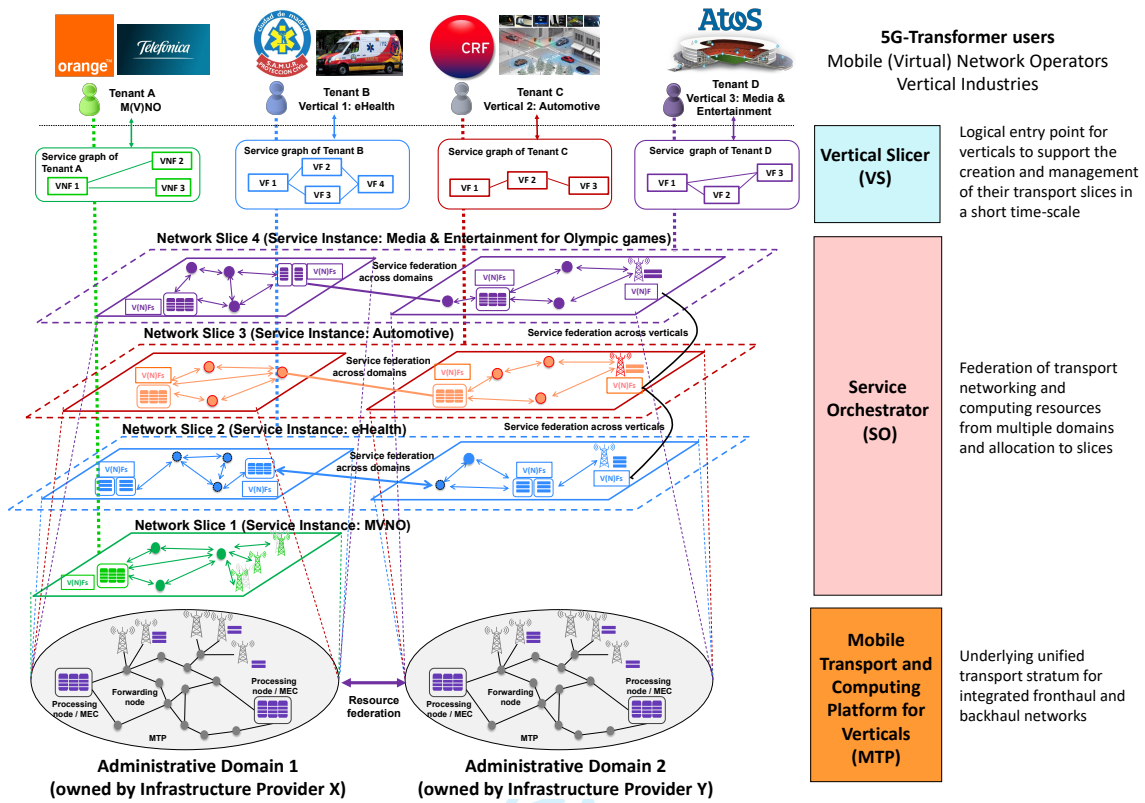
orange Telefónica

ciudad de madrid S.A.M.U.R. PROTECCIÓN CIVIL

CRF

Atos

5G-Transformer users
Mobile (Virtual) Network Operators
Vertical Industries

Tenant A
M(V)NO

Tenant B
Vertical 1: eHealth

Tenant C
Vertical 2: Automotive

Tenant D
Vertical 3: Media & Entertainment

Service graph of Tenant A
VNF 1 VNF 2 VNF 3

Service graph of Tenant B
VF 1 VF 2 VF 3 VF 4

Service graph of Tenant C
VF 1 VF 2 VF 3

Service graph of Tenant D
VF 1 VF 2 VF 3

Vertical Slicer (VS)

Logical entry point for verticals to support the creation and management of their transport slices in a short time-scale

Network Slice 4 (Service Instance: Media & Entertainment for Olympic games)
V(N)Fs
Service federation across domains
V(N)Fs
V(N)Fs
V(N)F

Network Slice 3 (Service Instance: Automotive)
Service federation across verticals
V(N)Fs
Service federation across domains
V(N)Fs

Network Slice 2 (Service Instance: eHealth)
Service federation across verticals
V(N)Fs
Service federation across domains
V(N)Fs
V(N)Fs
V(N)Fs

Network Slice 1 (Service Instance: MVNO)
V(N)Fs

Service Orchestrator (SO)

Federation of transport networking and computing resources from multiple domains and allocation to slices

Processing node / MEC
Forwarding node
Processing node / MEC
MTP

Resource federation

Processing node / MEC
Forwarding node
Processing node / MEC
MTP

Mobile Transport and Computing Platform for Verticals (MTP)

Underlying unified transport stratum for integrated fronthaul and backhaul networks

Administrative Domain 1
(owned by Infrastructure Provider X)

Administrative Domain 2
(owned by Infrastructure Provider Y)